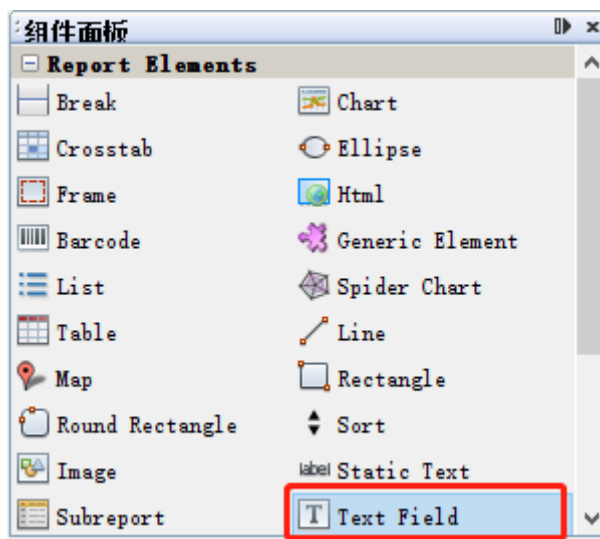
组件面板

Report Elements

| | |
|---|---|
| Break | Chart |
| Crosstab | Ellipse |
| Frame | Html |
| Barcode | Generic Element |
| List | Spider Chart |
| Table | Line |
| Map | Rectangle |
| Round Rectangle | Sort |
| Image | label Static Text |
| Subreport | T Text Field |